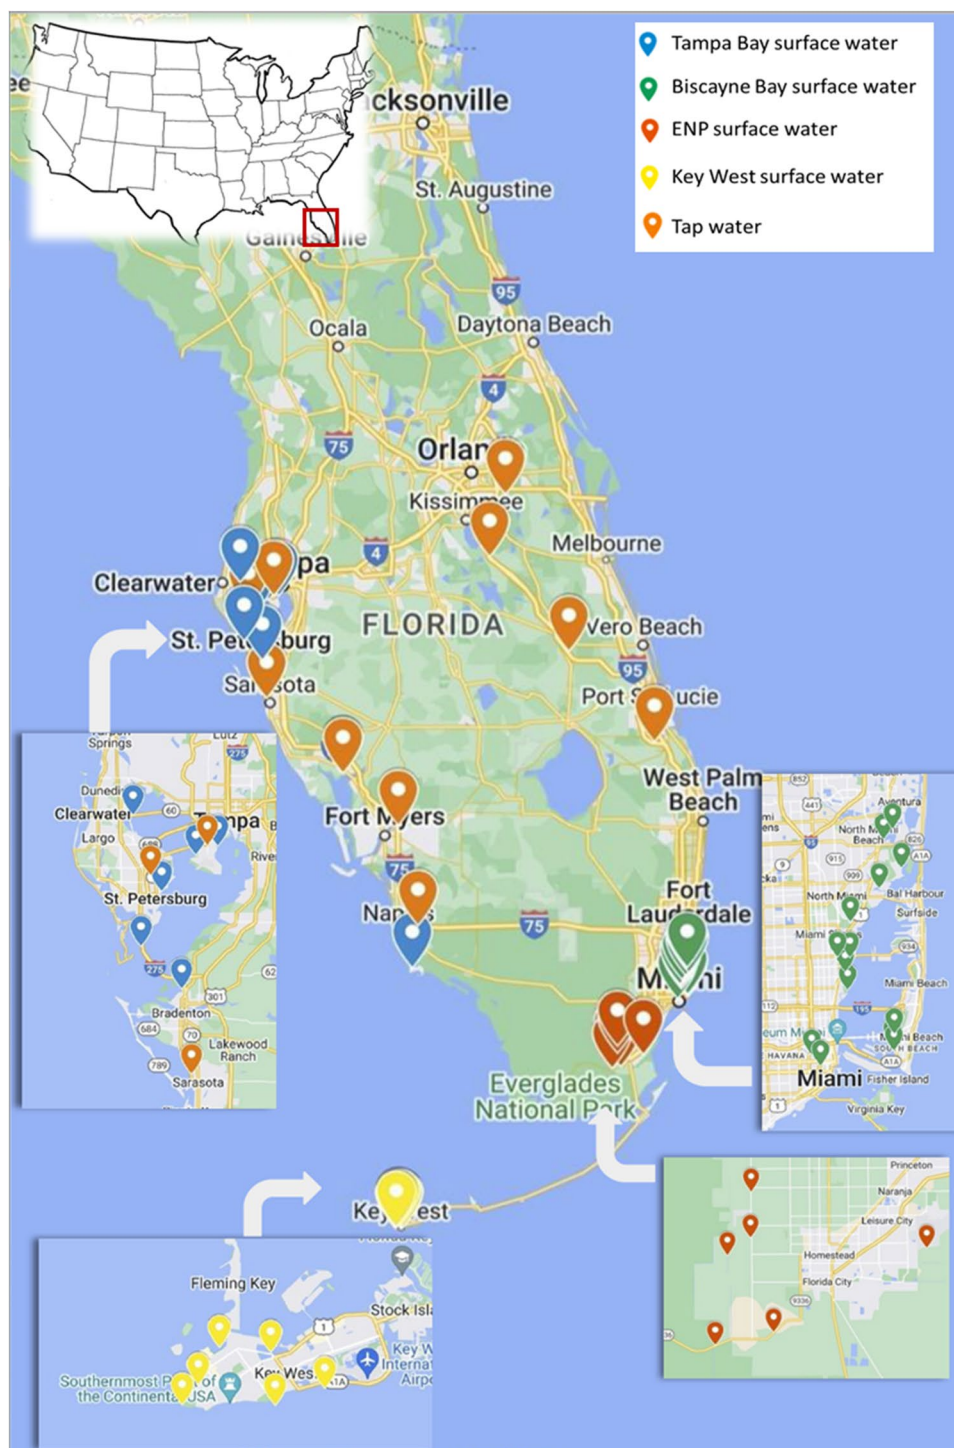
Tampa Bay surface water
Biscayne Bay surface water
ENP surface water
Key West surface water
Tap water

cksonville
St. Augustine
Gainesville
95
Ocala
Daytona Beach
4
75
Orlan
Kissimmee
Melbourne
Clearwater
pa
4
FLORIDA
St. Pet burg
Vero Beach
95
Sar sota
Port S ucie
West Palm Beach
Fort M yers
75
Na s
75
Fort Lau rdale
M ni
Everglades National Park
Key est

Springs
Lutz
275
Duned
Clearwater
60
Tampa
Largo
River
St. Petersburg
275
62
301
Bradenton
684
70
Lakewood Ranch
789
Sarasota

441
Aventura
North Miami Beach
826
A1A
915
909
Bal Harbour
North Miami
Surfside
Miami
934
Miami Beach
112
Miami Beach
HAVANA
SOUTH BEACH
Miami
Fisher Island
Virginia Key

Princeton
Naranja
Leisure City
Homestead
Florida City
9336

Fleming Key
Stock Isla
1
Key W
Interna
Airpo
Southernmost P of the Continental USA
Key West
A1A